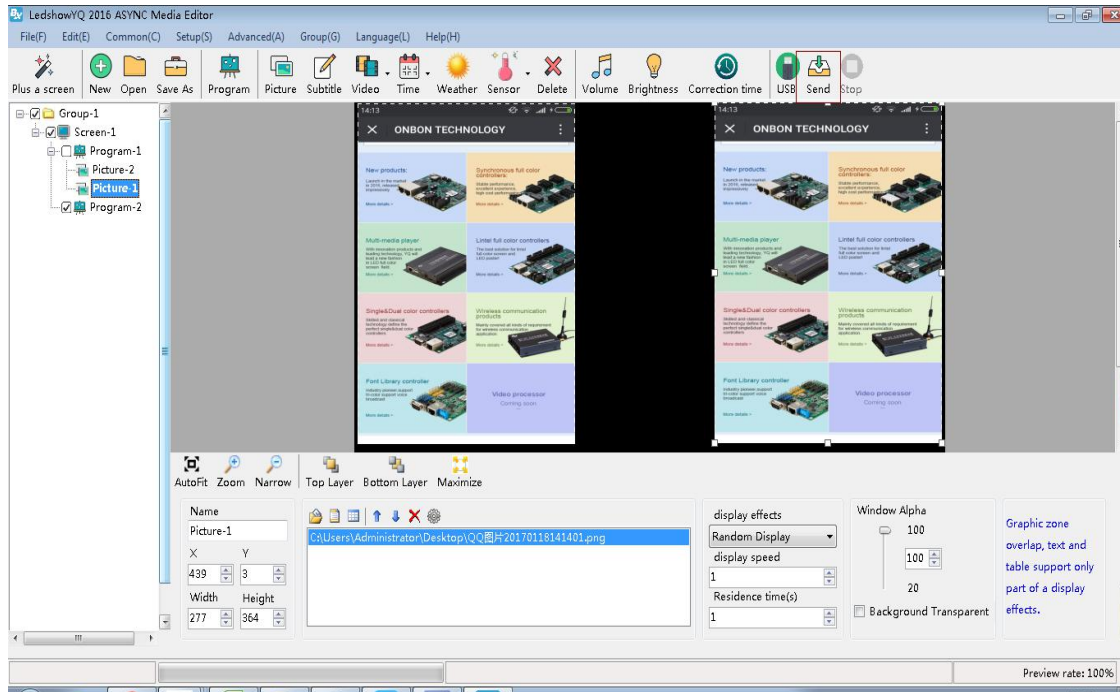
LedshowYQ 2016 ASYNC Media Editor

File(F) Edit(E) Common(C) Setup(S) Advanced(A) Group(G) Language(L) Help(H)

Plus a screen New Open Save As Program Picture Subtitle Video Time Weather Sensor Delete Volume Brightness Correction time USB Send Stop

Group-1
Screen-1
Program-1
Picture-2
Picture-1
Program-2

14:13
ONBON TECHNOLOGY
New products:
Synchronous full color controllers
Multi-media player
Lintel full color controllers
Single&Dual color controllers
Wireless communication products
Font Library controller
Video processor
Coming soon

14:13
ONBON TECHNOLOGY
New products:
Synchronous full color controllers
Multi-media player
Lintel full color controllers
Single&Dual color controllers
Wireless communication products
Font Library controller
Video processor
Coming soon

AutoFit Zoom Narrow Top Layer Bottom Layer Maximize

Name
Picture-1
X Y
439 3
Width Height
277 364

C:\Users\Administrator\Desktop\QQ图片20170118141401.png

display effects
Random Display
display speed
1
Residence time(s)
1

Window Alpha
100
100
20
Background Transparent

Graphic zone overlap, text and table support only part of a display effects.

Preview rate: 100%